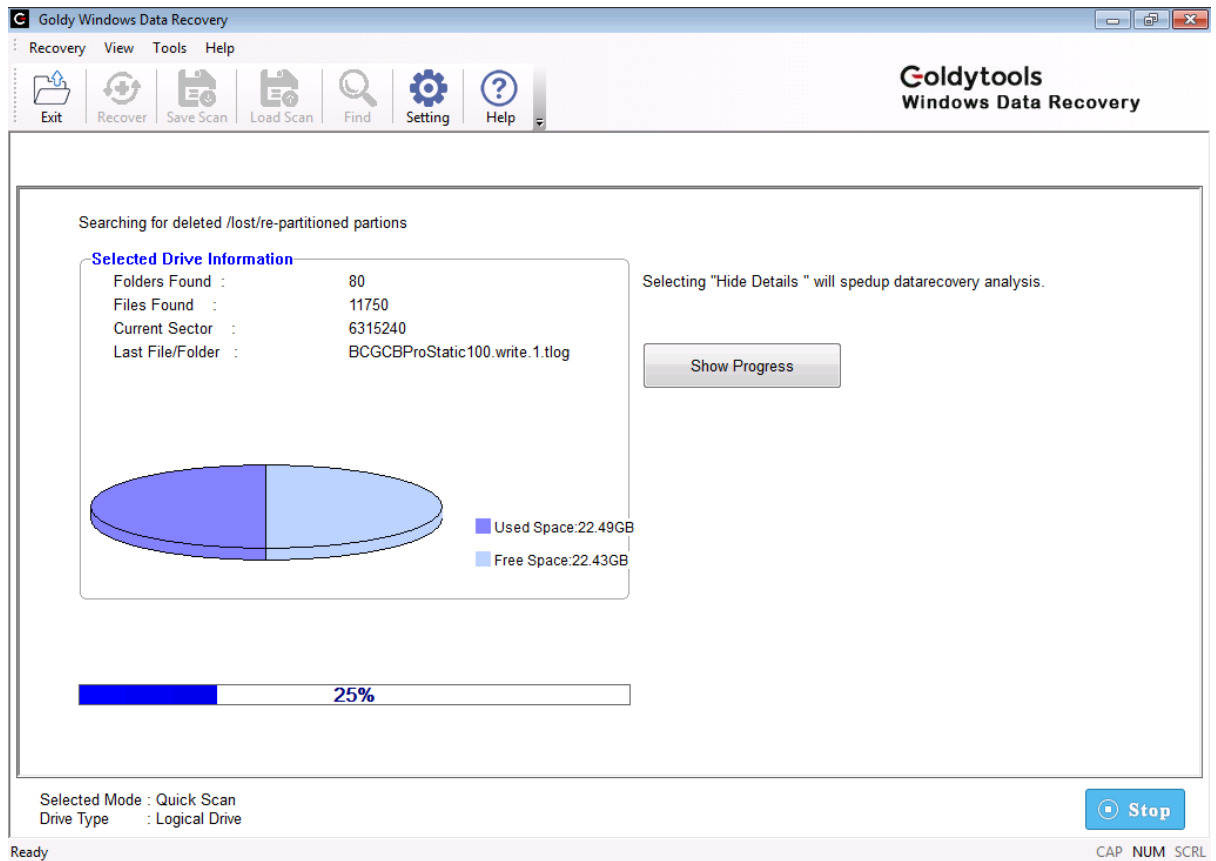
Goldy Windows Data Recovery

Recovery View Tools Help

Exit Recover Save Scan Load Scan Find Setting Help

Goldytools
Windows Data Recovery

Searching for deleted /lost/re-partitioned partions

Selected Drive Information

| | |
|---|---|
| Folders Found : | 80 |
| Files Found : | 11750 |
| Current Sector : | 6315240 |
| Last File/Folder : | BCGCBProStatic100.write.1.tlog |

Used Space:22.49GB
Free Space:22.43GB

Selecting "Hide Details " will spedup datarecovery analysis.

Show Progress

25%

Selected Mode : Quick Scan
Drive Type : Logical Drive

Stop

Ready

CAP NUM SCRL